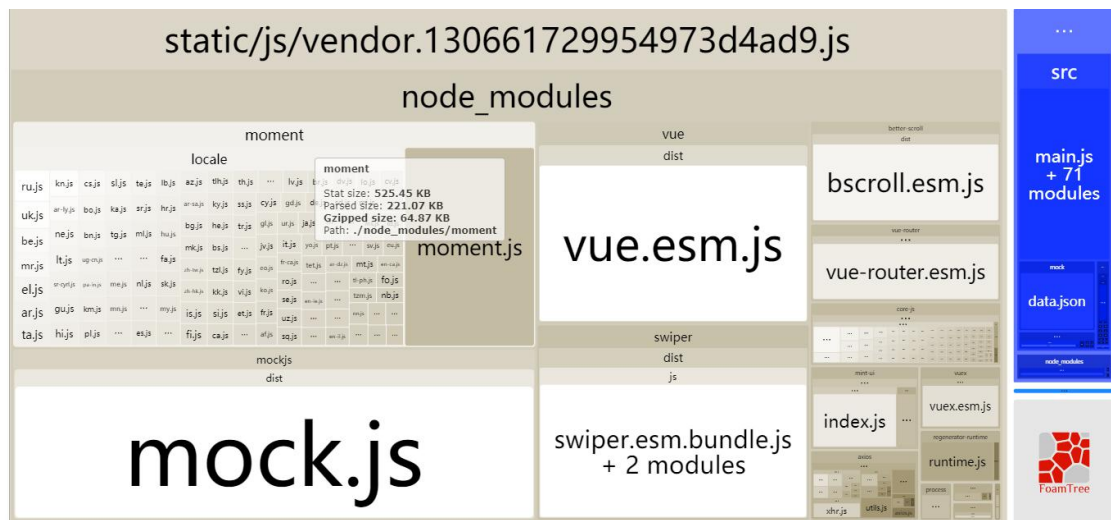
static/js/vendor.130661729954973d4ad9.js

node_modules

moment

locale

ru.js kn.js cs.js sl.js te.js lb.js az.js tlh.js th.js ... lv.js

uk.js ar-ly.js bo.js ka.js sr.js hr.js ar-sa.js ky.js ss.js cy.js gd.js

be.js ne.js bn.js tg.js ml.js hu.js bg.js he.js tr.js gl.js ur.js ja.js

mr.js lt.js ug-cn.js ... fa.js mk.js bs.js ... jv.js it.js yo.js pt.js ... sv.js eu.js

el.js ... zh-tw.js tzl.js fy.js ... fr-ca.js tet.js ar-dz.js mt.js en-ca.js

ar.js gu.js km.js ... nl.js sk.js zh-hk.js kk.js vi.js ko.js ro.js ... tl-ph.js fo.js

ta.js hi.js pl.js ... es.js ... my.js is.js si.js et.js fr.js se.js ar-ma.js tzm.js nb.js

fi.js ca.js ... uz.js ... sq.js

moment
Stat size: 525.45 KB
Parsed size: 221.07 KB
Gzipped size: 64.87 KB
Path: ./node_modules/moment

moment.js

mockjs

dist

mock.js

vue

dist

vue.esm.js

swiper

dist

js

swiper.esm.bundle.js + 2 modules

better-scroll

dist

bscroll.esm.js

vue-router

...

vue-router.esm.js

core-js

...

mint-ui

...

index.js

...

vuex

vuex.esm.js

regenerator-runtime

runtime.js

axios

xhr.js utils.js

process

...

src

main.js + 71 modules

mock

data.json

node_modules

FoamTree